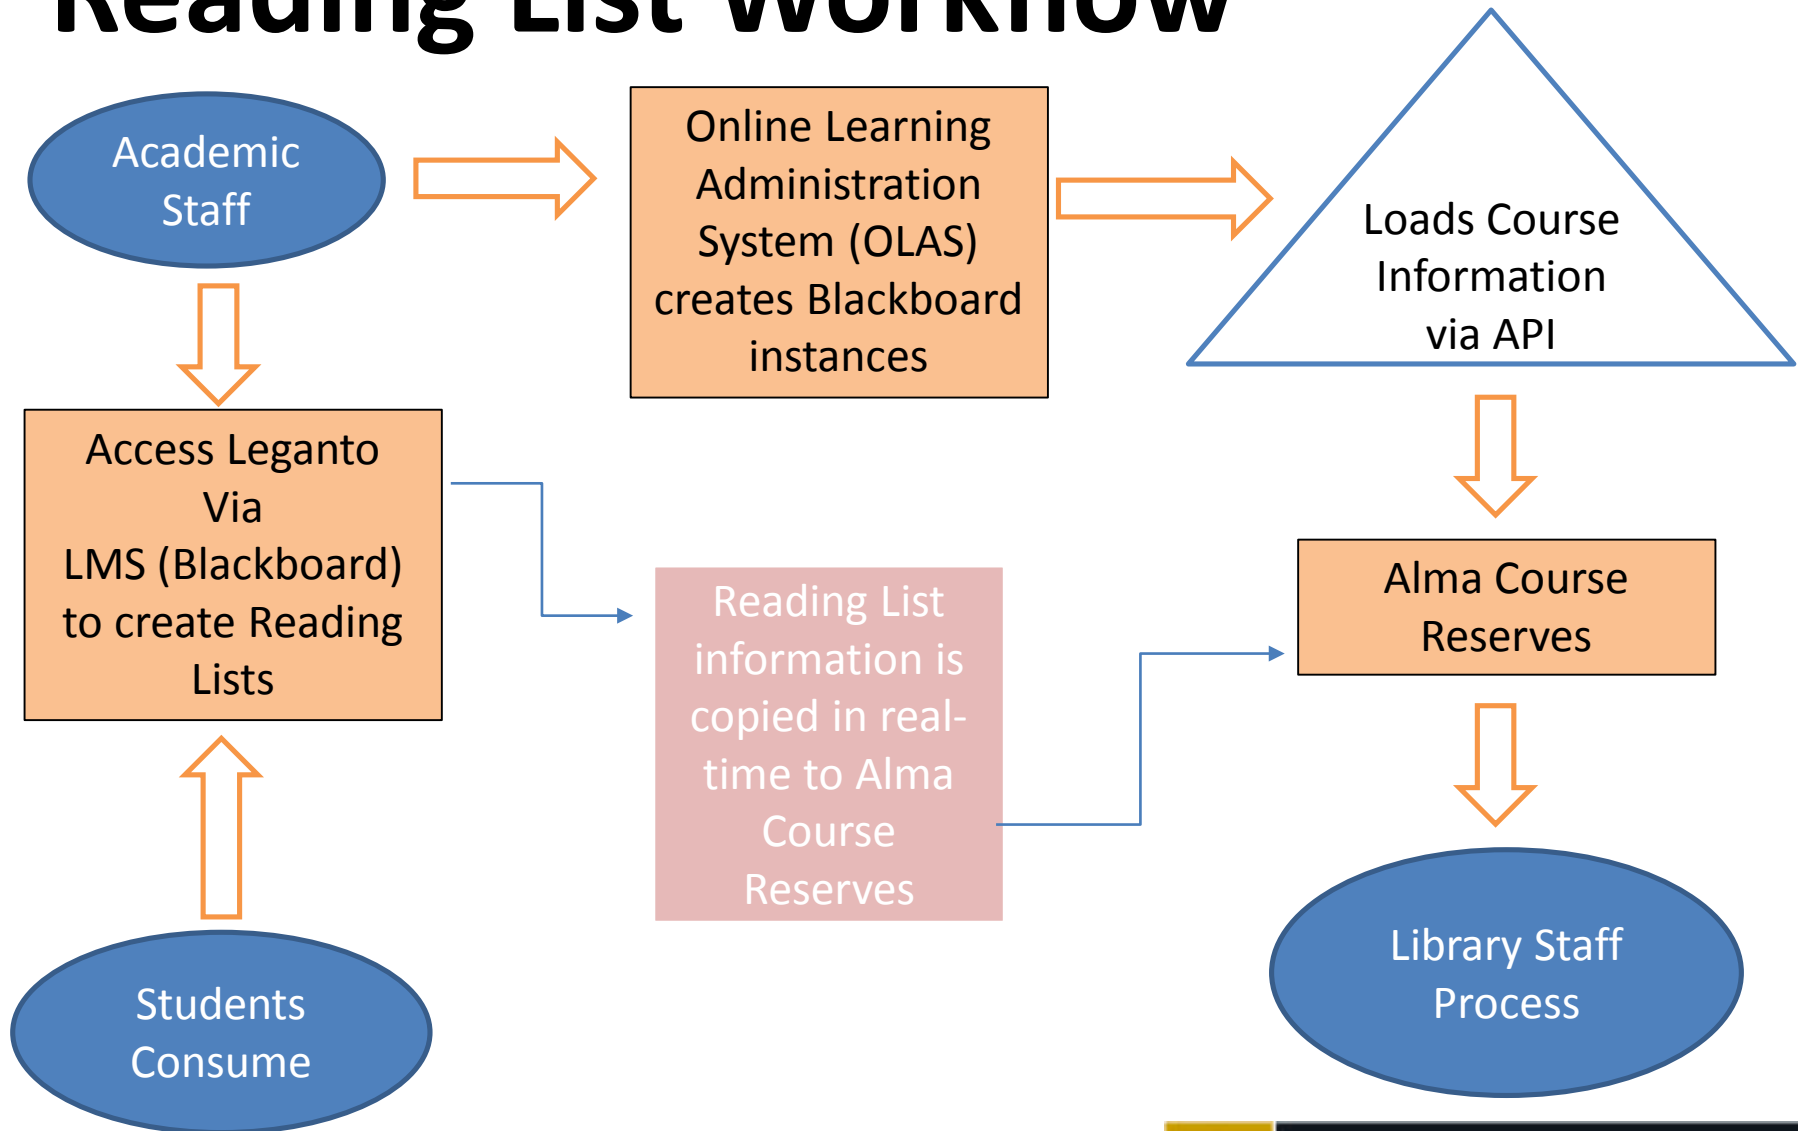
Reading List Workflow

Academic Staff

Online Learning Administration System (OLAS) creates Blackboard instances

Loads Course Information via API

Access Leganto Via LMS (Blackboard) to create Reading Lists

Reading List information is copied in real-time to Alma Course Reserves

Alma Course Reserves

Students Consume

Library Staff Process